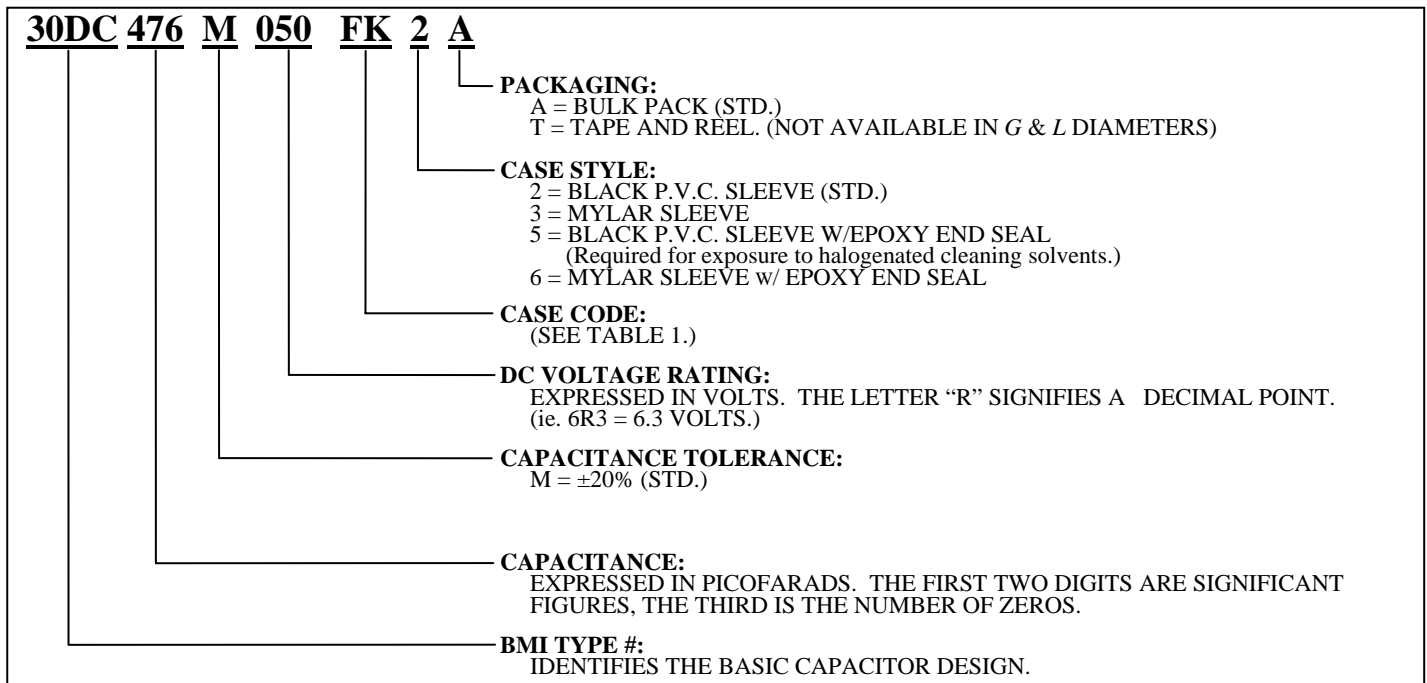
30DC 476 M 050 FK 2 A

PACKAGING:
A = BULK PACK (STD.)
T = TAPE AND REEL. (NOT AVAILABLE IN G & L DIAMETERS)

CASE STYLE:
2 = BLACK P.V.C. SLEEVE (STD.)
3 = MYLAR SLEEVE
5 = BLACK P.V.C. SLEEVE W/EPOXY END SEAL
(Required for exposure to halogenated cleaning solvents.)
6 = MYLAR SLEEVE w/ EPOXY END SEAL

CASE CODE:
(SEE TABLE 1.)

DC VOLTAGE RATING:
EXPRESSED IN VOLTS. THE LETTER “R” SIGNIFIES A DECIMAL POINT. (ie. 6R3 = 6.3 VOLTS.)

CAPACITANCE TOLERANCE:
M = ±20% (STD.)

CAPACITANCE:
EXPRESSED IN PICOFARADS. THE FIRST TWO DIGITS ARE SIGNIFICANT FIGURES, THE THIRD IS THE NUMBER OF ZEROS.

BMI TYPE #:
IDENTIFIES THE BASIC CAPACITOR DESIGN.